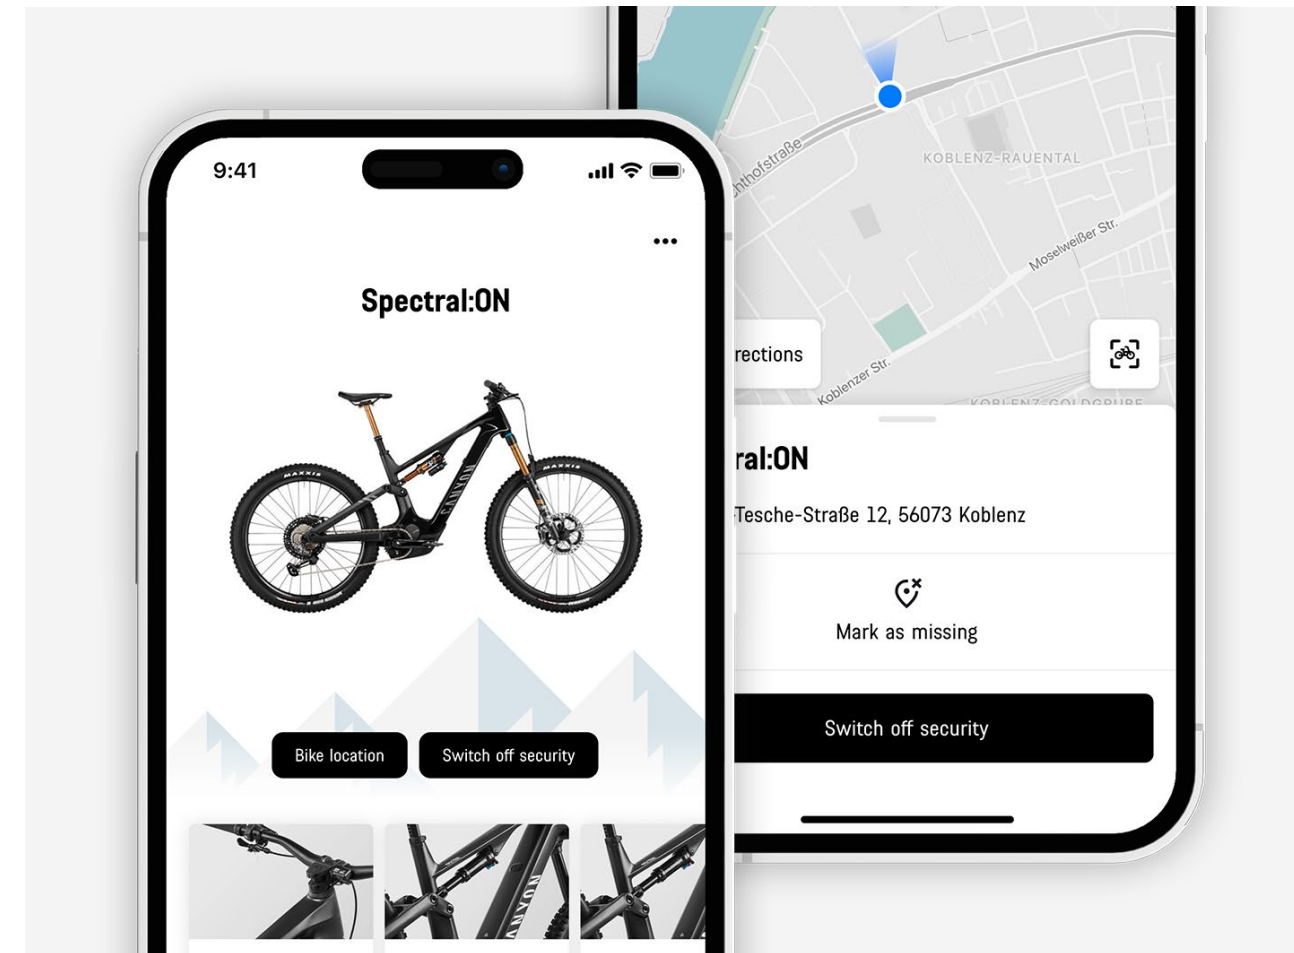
9:41

•••

Spectral:ON

MAXXIS
CANYON
MAXXIS

Bike location
Switch off security

hthofstraße
KOBLENZ-RAUENTAL
Moselweißer Str.
rections
Koblenzer Str.
KOBLENZ-GOLDGRUBE

ral:ON
Tesche-Straße 12, 56073 Koblenz

Mark as missing

Switch off security